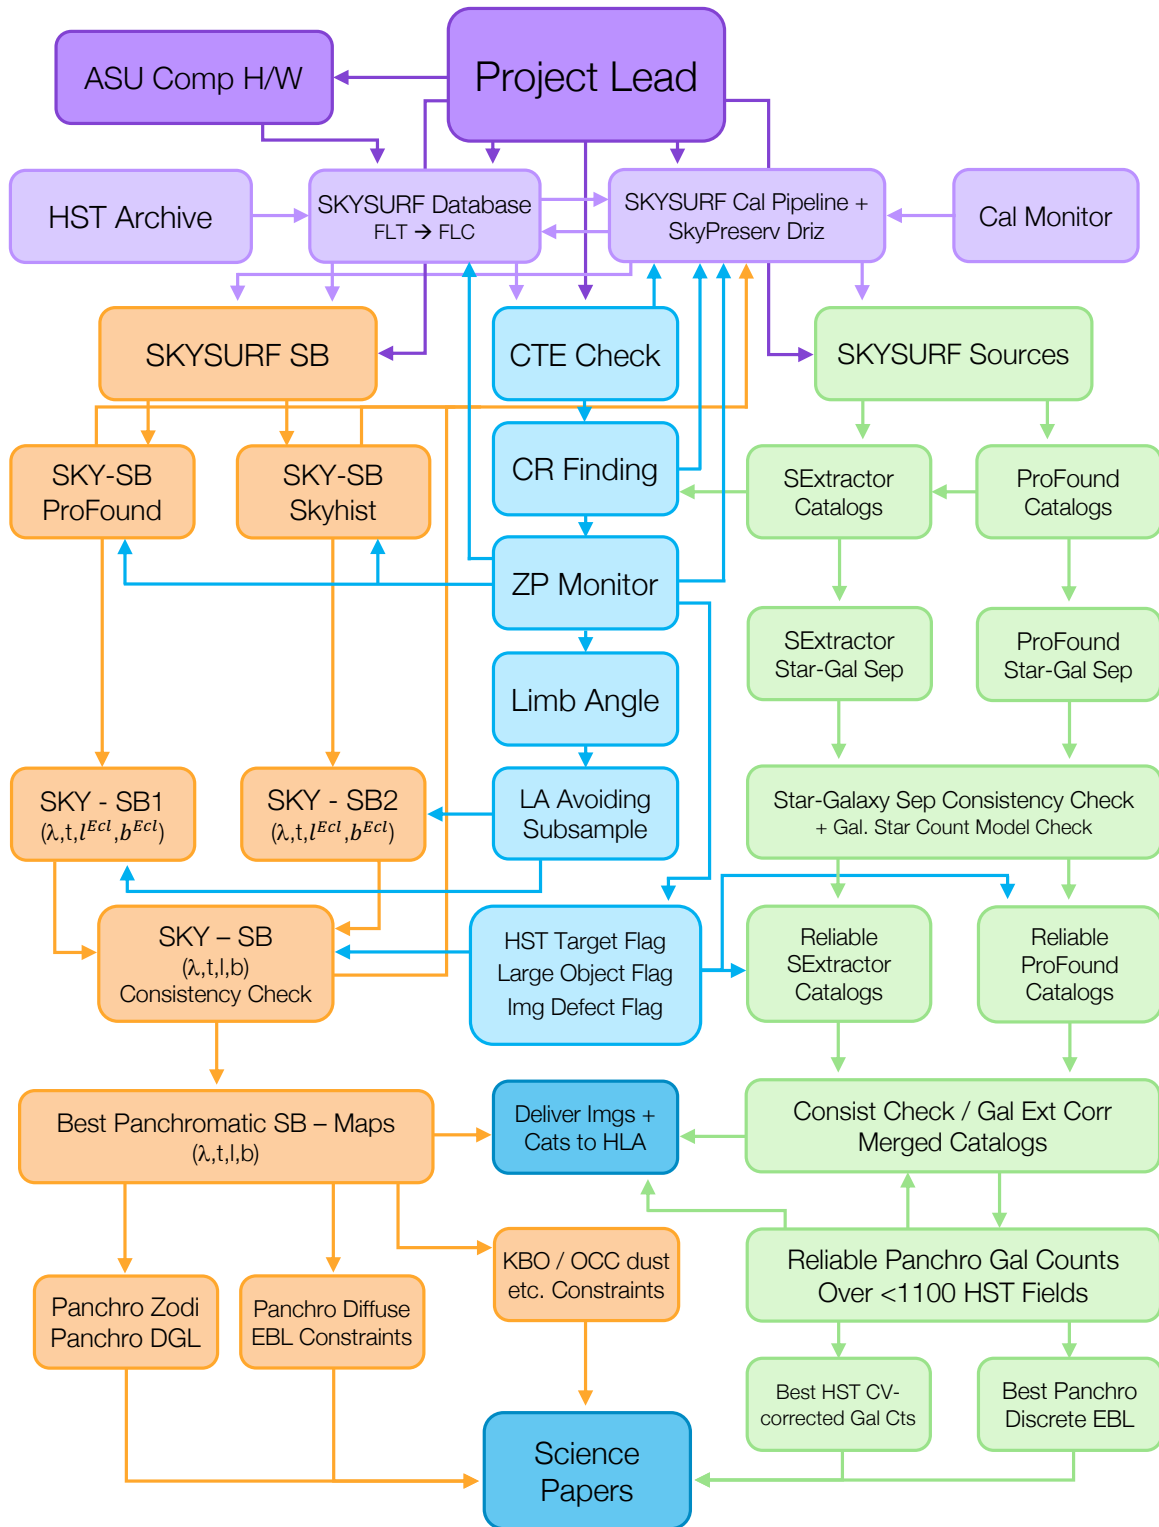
Project Lead

ASU Comp H/W

HST Archive

SKYSURF Database
FLT → FLC

SKYSURF Cal Pipeline +
SkyPreserv Driz

Cal Monitor

SKYSURF SB

CTE Check

SKYSURF Sources

SKY-SB
ProFound

SKY-SB
Skyhist

CR Finding

SExtractor
Catalogs

ProFound
Catalogs

ZP Monitor

SExtractor
Star-Gal Sep

ProFound
Star-Gal Sep

Limb Angle

SKY - SB1
(λ,t,$l^{Ecl}$,$b^{Ecl}$)

SKY - SB2
(λ,t,$l^{Ecl}$,$b^{Ecl}$)

LA Avoiding
Subsample

Star-Galaxy Sep Consistency Check
+ Gal. Star Count Model Check

SKY – SB
(λ,t,l,b)
Consistency Check

HST Target Flag
Large Object Flag
Img Defect Flag

Reliable
SExtractor
Catalogs

Reliable
ProFound
Catalogs

Best Panchromatic SB – Maps
(λ,t,l,b)

Deliver Imgs +
Cats to HLA

Consist Check / Gal Ext Corr
Merged Catalogs

KBO / OCC dust
etc. Constraints

Reliable Panchro Gal Counts
Over <1100 HST Fields

Panchro Zodi
Panchro DGL

Panchro Diffuse
EBL Constraints

Best HST CV-
corrected Gal Cts

Best Panchro
Discrete EBL

Science
Papers